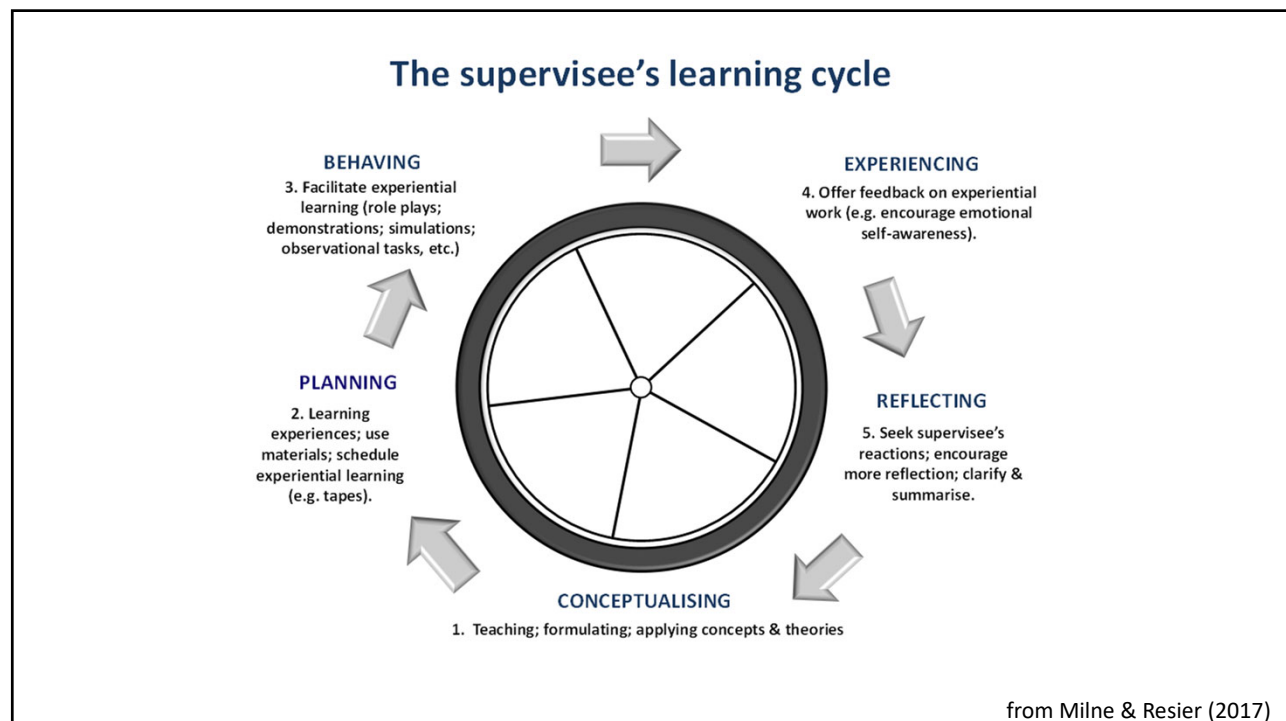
The supervisee's learning cycle

BEHAVING
3. Facilitate experiential learning (role plays; demonstrations; simulations; observational tasks, etc.)

EXPERIENCING
4. Offer feedback on experiential work (e.g. encourage emotional self-awareness).

PLANNING
2. Learning experiences; use materials; schedule experiential learning (e.g. tapes).

REFLECTING
5. Seek supervisee's reactions; encourage more reflection; clarify & summarise.

CONCEPTUALISING
1. Teaching; formulating; applying concepts & theories

from Milne & Resier (2017)